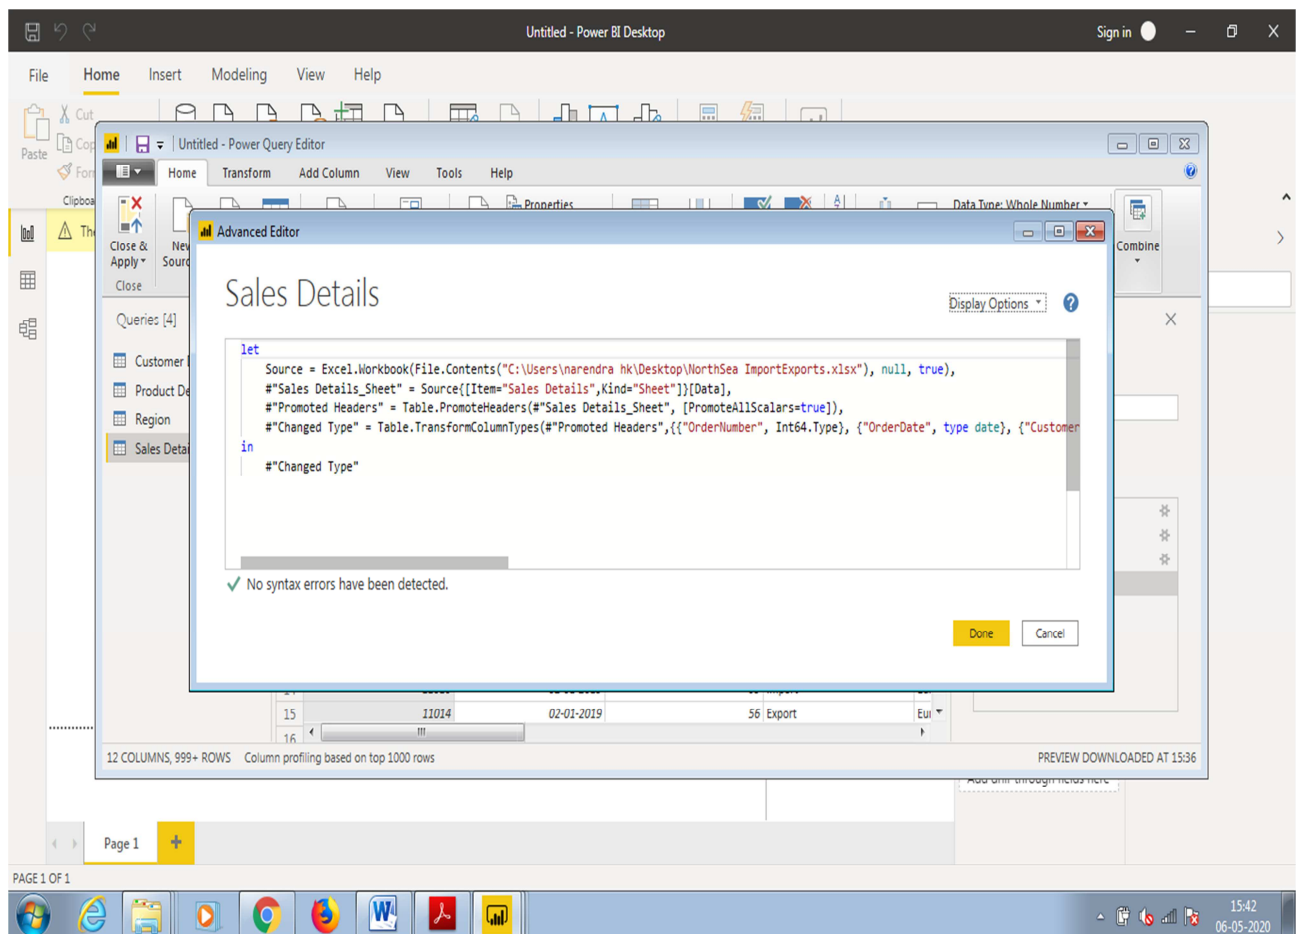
Untitled - Power BI Desktop

Sign in

File Home Insert Modeling View Help

Paste Cut Cop For

Clipboa

Th

Untitled - Power Query Editor

Home Transform Add Column View Tools Help

Properties

Data Type: Whole Number

Close & Apply

New Sourc

Close

Combine

Queries [4]

Customer

Product De

Region

Sales Detai

Advanced Editor

Sales Details

Display Options

let
    Source = Excel.Workbook(File.Contents("C:\Users\narendra hk\Desktop\NorthSea ImportExports.xlsx"), null, true),
    #"Sales Details_Sheet" = Source{[Item="Sales Details",Kind="Sheet"]}[Data],
    #"Promoted Headers" = Table.PromoteHeaders(#"Sales Details_Sheet", [PromoteAllScalars=true]),
    #"Changed Type" = Table.TransformColumnTypes(#"Promoted Headers",{{"OrderNumber", Int64.Type}, {"OrderDate", type date}, {"Customer
in
    #"Changed Type"

No syntax errors have been detected.

Done Cancel

| 15 | 11014 | 02-01-2019 | 56 | Export | Eu |
|---|---|---|---|---|---|

16

12 COLUMNS, 999+ ROWS Column profiling based on top 1000 rows

PREVIEW DOWNLOADED AT 15:36

Page 1

PAGE 1 OF 1

15:42
06-05-2020